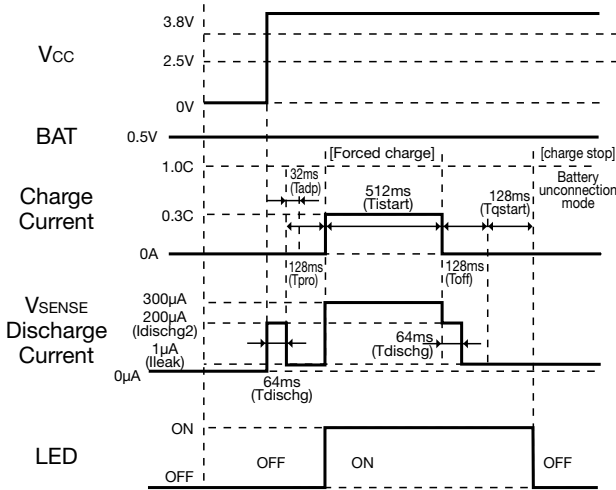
VCC

3.8V

2.5V

0V

BAT

0.5V

[Forced charge]

[charge stop]

Charge Current

1.0C

32ms (Tadp)

512ms (Tistart)

128ms (Tqstart)

Battery unconnection mode

0.3C

0A

128ms (Tpro)

128ms (Toff)

VSENSE Discharge Current

300μA

200μA (Idischg2)

1μA (Ileak)

0μA

64ms (Tdischg)

64ms (Tdischg)

LED

ON

OFF

OFF

ON

OFF